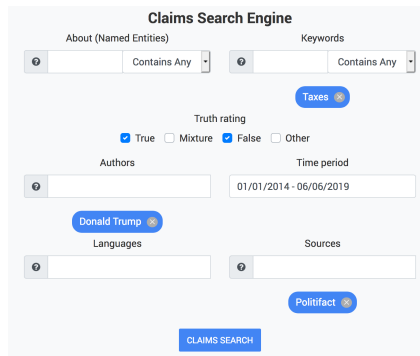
Claims Search Engine

About (Named Entities)

Contains Any

Keywords

Contains Any

Taxes

Truth rating

True Mixture False Other

Authors

Time period

01/01/2014 - 06/06/2019

Donald Trump

Languages

Sources

Politifact

CLAIMS SEARCH